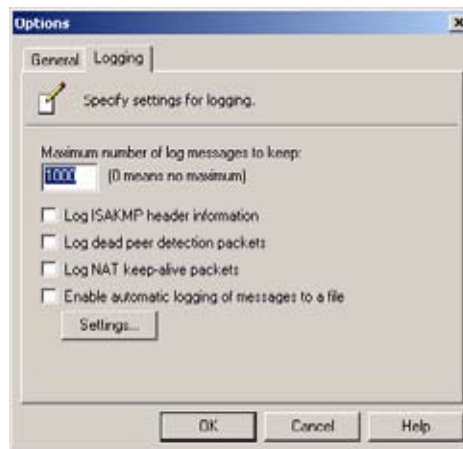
Options

General Logging

Specify settings for logging.

Maximum number of log messages to keep:
1000 (0 means no maximum)

Log ISAKMP header information
Log dead peer detection packets
Log NAT keep-alive packets
Enable automatic logging of messages to a file

Settings...

OK Cancel Help